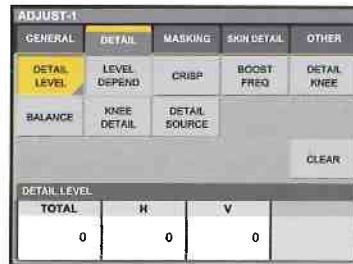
ADJUST-1

GENERAL DETAIL MASKING SKIN DETAIL OTHER

DETAIL LEVEL
LEVEL DEPEND
CRISP
BOOST FREQ
DETAIL KNEE
BALANCE
KNEE DETAIL
DETAIL SOURCE

CLEAR

DETAIL LEVEL

| TOTAL | H | V |
|---|---|---|
| 0 | 0 | 0 |